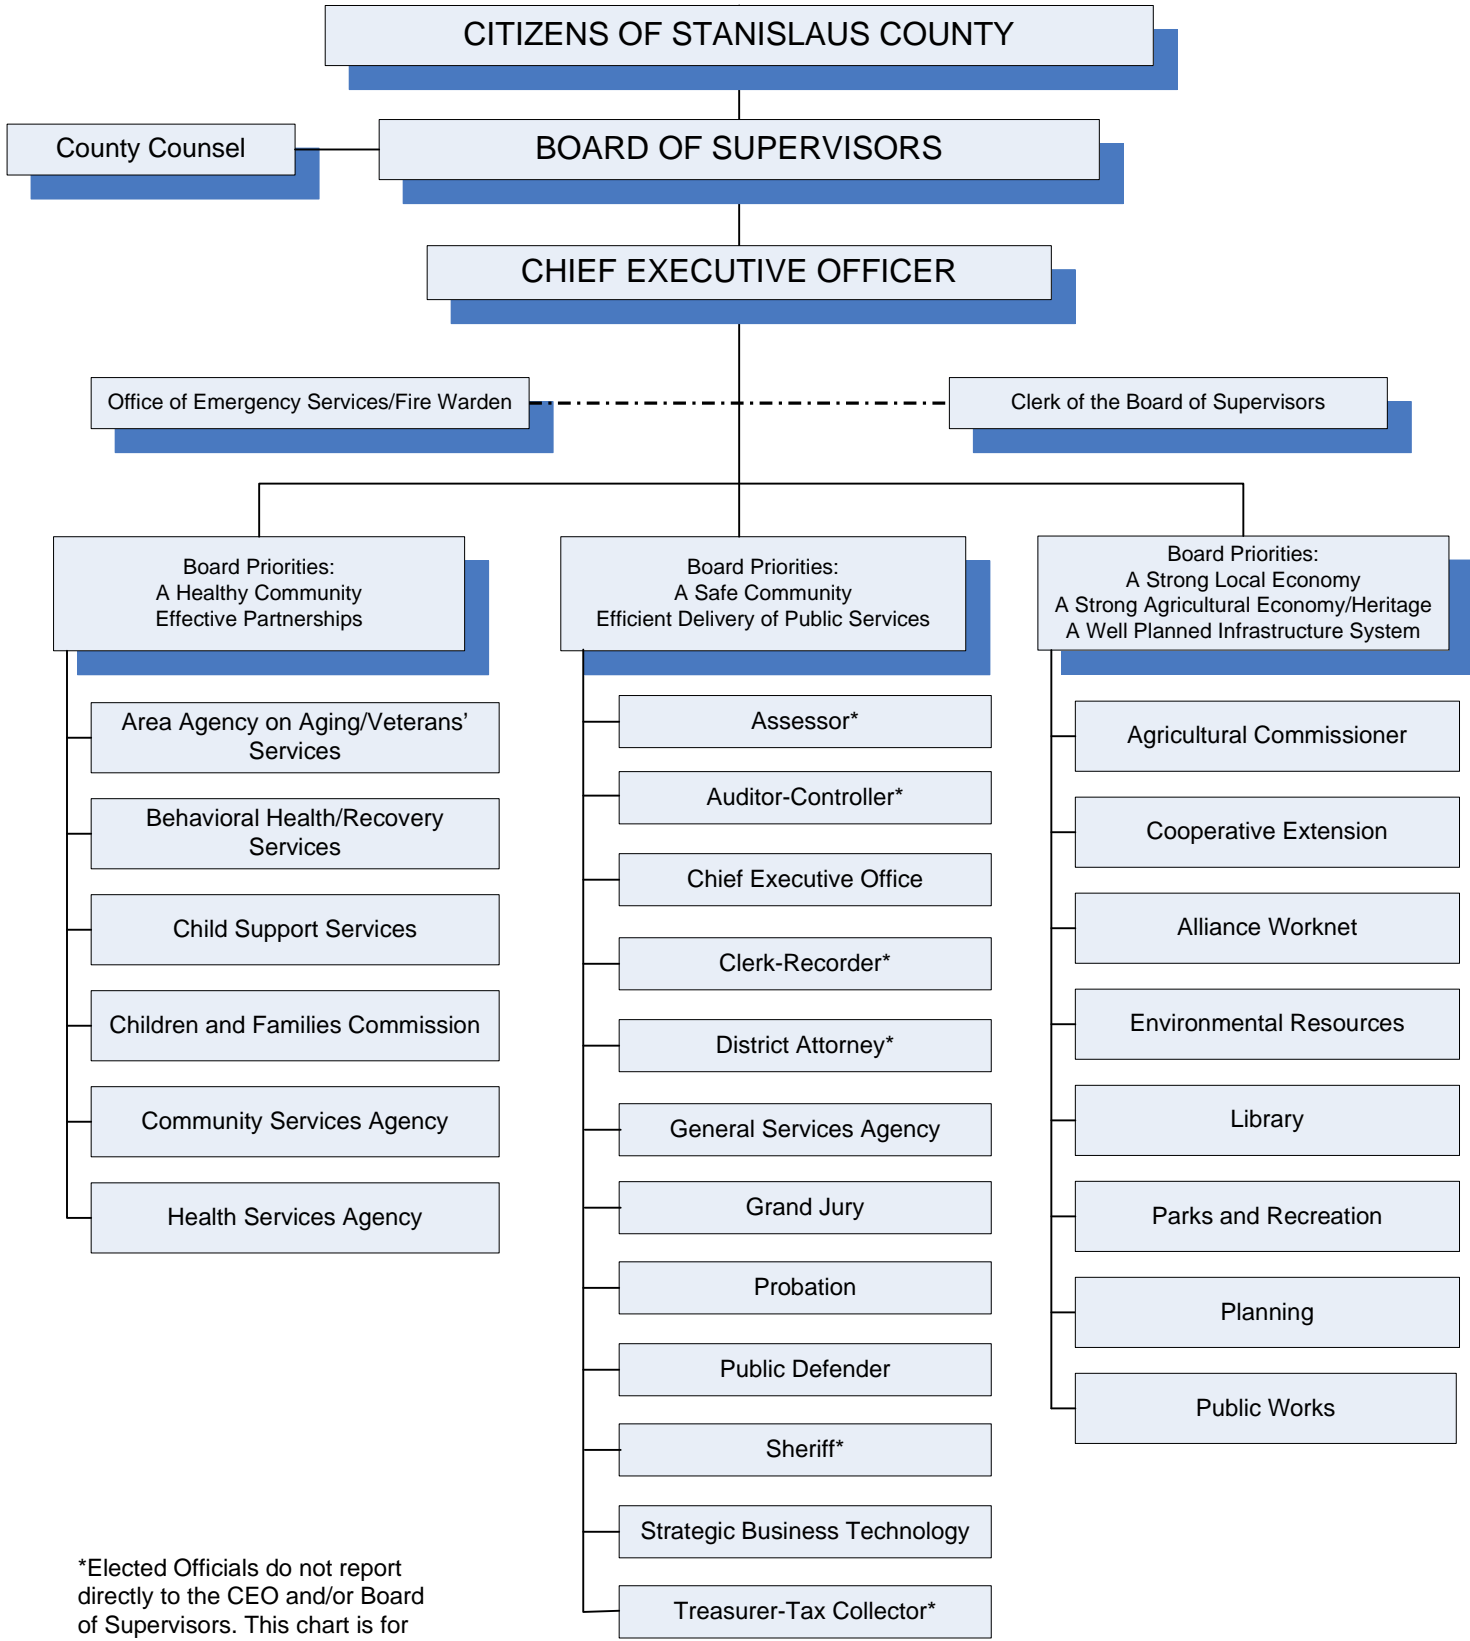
CITIZENS OF STANISLAUS COUNTY

County Counsel

BOARD OF SUPERVISORS

CHIEF EXECUTIVE OFFICER

Office of Emergency Services/Fire Warden

Clerk of the Board of Supervisors

Board Priorities:
A Healthy Community
Effective Partnerships

Area Agency on Aging/Veterans' Services

Behavioral Health/Recovery Services

Child Support Services

Children and Families Commission

Community Services Agency

Health Services Agency

Board Priorities:
A Safe Community
Efficient Delivery of Public Services

Assessor*

Auditor-Controller*

Chief Executive Office

Clerk-Recorder*

District Attorney*

General Services Agency

Grand Jury

Probation

Public Defender

Sheriff*

Strategic Business Technology

Treasurer-Tax Collector*

Board Priorities:
A Strong Local Economy
A Strong Agricultural Economy/Heritage
A Well Planned Infrastructure System

Agricultural Commissioner

Cooperative Extension

Alliance Worknet

Environmental Resources

Library

Parks and Recreation

Planning

Public Works

*Elected Officials do not report directly to the CEO and/or Board of Supervisors. This chart is for